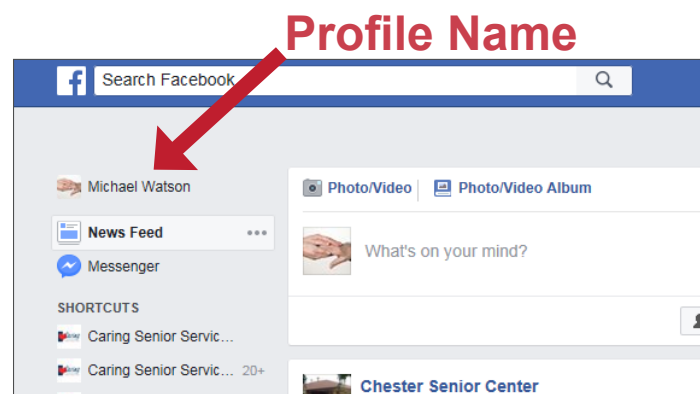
Profile Name

f Search Facebook

Michael Watson

News Feed •••

Messenger

SHORTCUTS

Caring Senior Servic...

Caring Senior Servic... 20+

Photo/Video | Photo/Video Album

What's on your mind?

Chester Senior Center